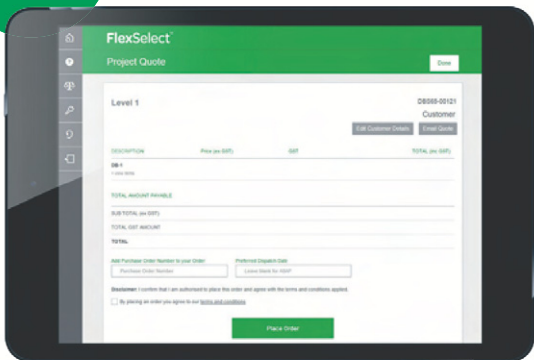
FlexSelect

Project Quote

Done

Level 1

DBS00-00121

Customer

Edit Customer Details

Email Quote

DESCRIPTION

Price (ex GST)

GST

TOTAL (ex GST)

DB-1

1 new items

TOTAL AMOUNT PAYABLE

SUB TOTAL (ex GST)

TOTAL GST AMOUNT

TOTAL

Add Purchase Order Number to your Order

Purchase Order Number

Preferred Dispatch Date

Leave blank for ASAP

Disclaimer I confirm that I am authorised to place this order and agree with the terms and conditions applied.

By placing an order you agree to our terms and conditions

Place Order